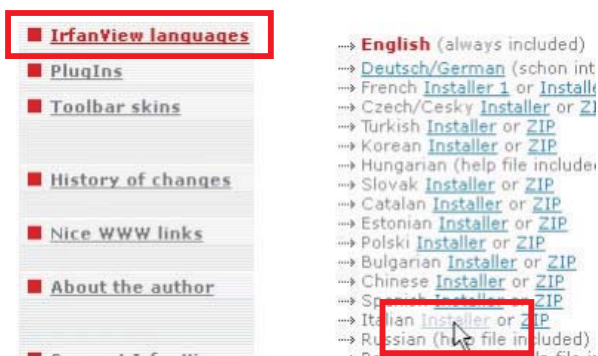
IrfanView languages

PlugIns

Toolbar skins

History of changes

Nice WWW links

About the author

English (always included)
Deutsch/German (schon int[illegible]
French Installer 1 or Installe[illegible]
Czech/Cesky Installer or Z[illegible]
Turkish Installer or ZIP
Korean Installer or ZIP
Hungarian (help file included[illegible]
Slovak Installer or ZIP
Catalan Installer or ZIP
Estonian Installer or ZIP
Polski Installer or ZIP
Bulgarian Installer or ZIP
Chinese Installer or ZIP
Spanish Installer or ZIP
Italian Installer or ZIP
Russian (help file included)